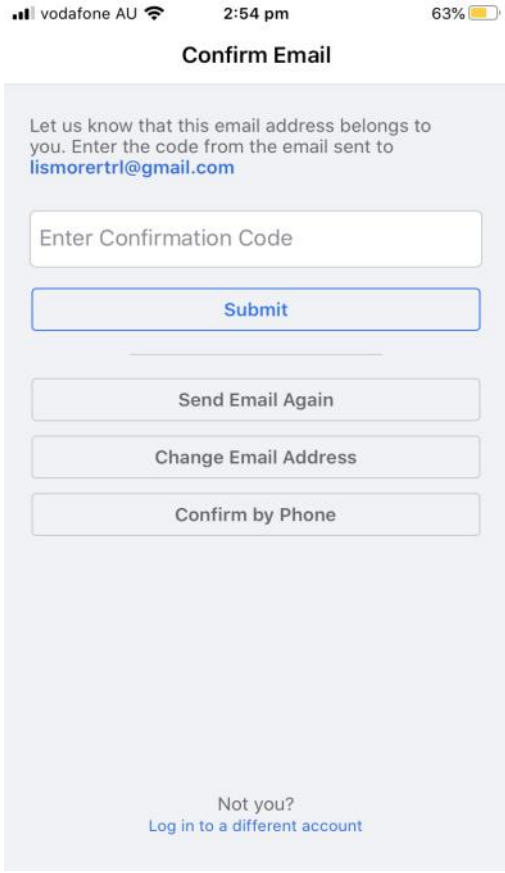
vodafone AU 2:54 pm 63%

Confirm Email

Let us know that this email address belongs to you. Enter the code from the email sent to lismorertrl@gmail.com

Enter Confirmation Code

Submit

Send Email Again

Change Email Address

Confirm by Phone

Not you?
Log in to a different account